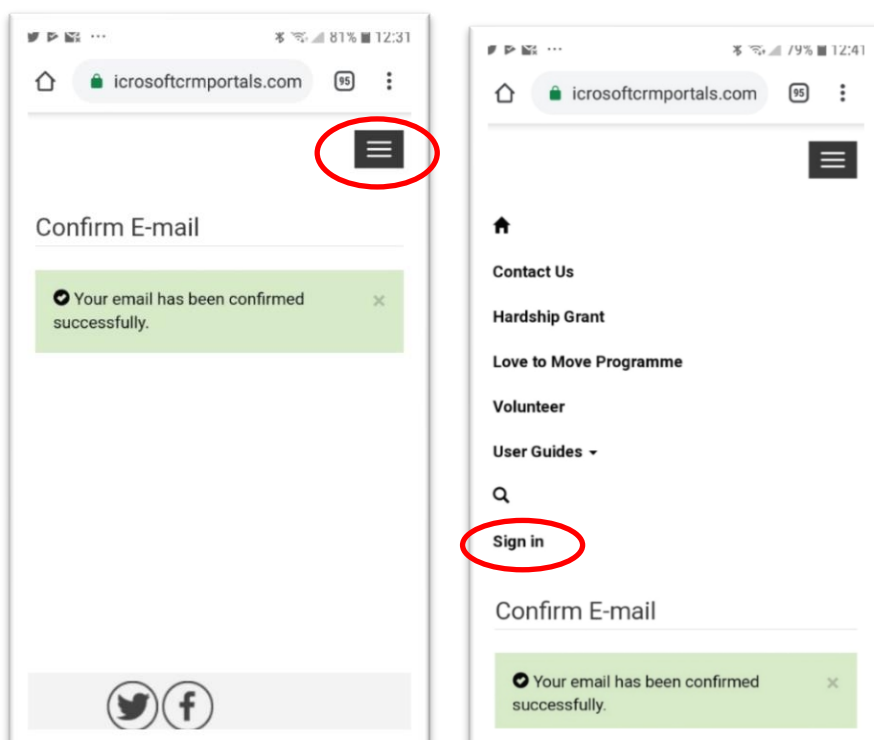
81% 12:31

icrosoftcrmportals.com

95

Confirm E-mail

Your email has been confirmed successfully.

×

79% 12:41

icrosoftcrmportals.com

95

Contact Us

Hardship Grant

Love to Move Programme

Volunteer

User Guides

Sign in

Confirm E-mail

Your email has been confirmed successfully.

×